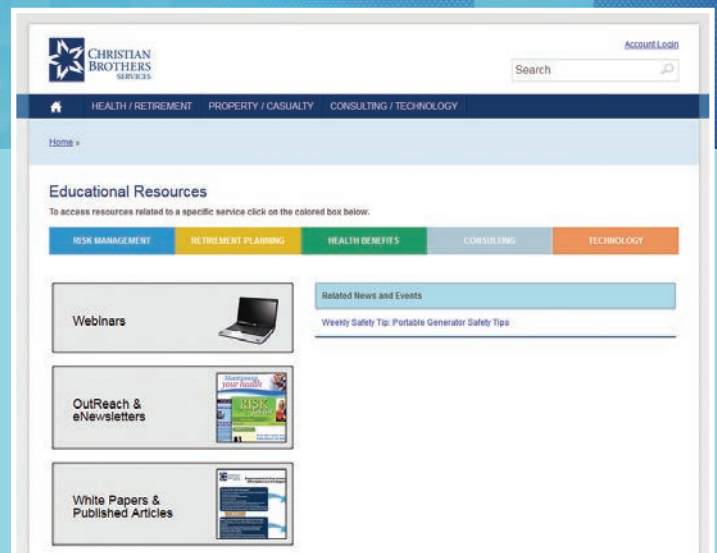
CHRISTIAN BROTHERS SERVICES

Account Login

Search

HEALTH / RETIREMENT PROPERTY / CASUALTY CONSULTING / TECHNOLOGY

Home »

Educational Resources

To access resources related to a specific service click on the colored box below.

RISK MANAGEMENT RETIREMENT PLANNING HEALTH BENEFITS CONSULTING TECHNOLOGY

Webinars

OutReach & eNewsletters

White Papers & Published Articles

Related News and Events

Weekly Safety Tip: Portable Generator Safety Tips